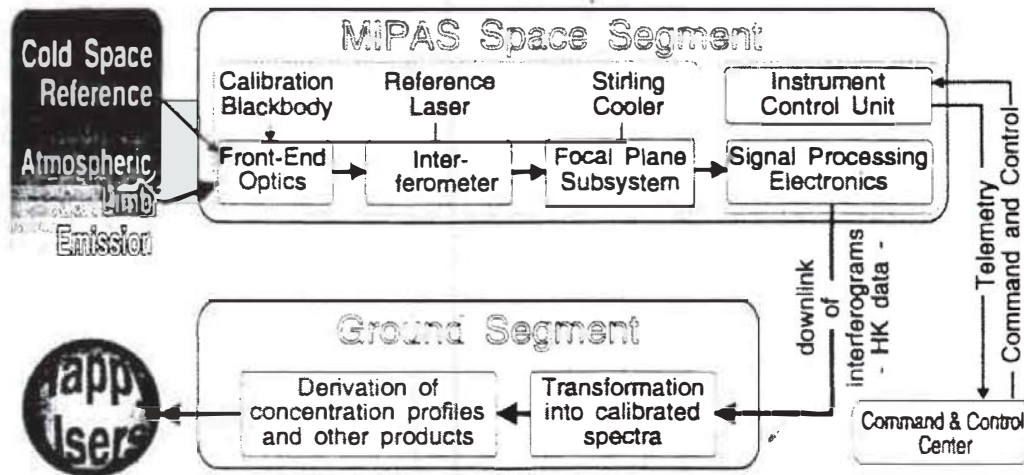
Cold Space Reference

Atmospheric Limb Emission

MIPAS Space Segment

Calibration Blackbody

Reference Laser

Stirling Cooler

Instrument Control Unit

Front-End Optics

Inter-ferometer

Focal Plane Subsystem

Signal Processing Electronics

downlink of interferograms - HK data -

Telemetry — Command and Control —

Ground Segment

Happy Users

Derivation of concentration profiles and other products

Transformation into calibrated spectra

Command & Control Center